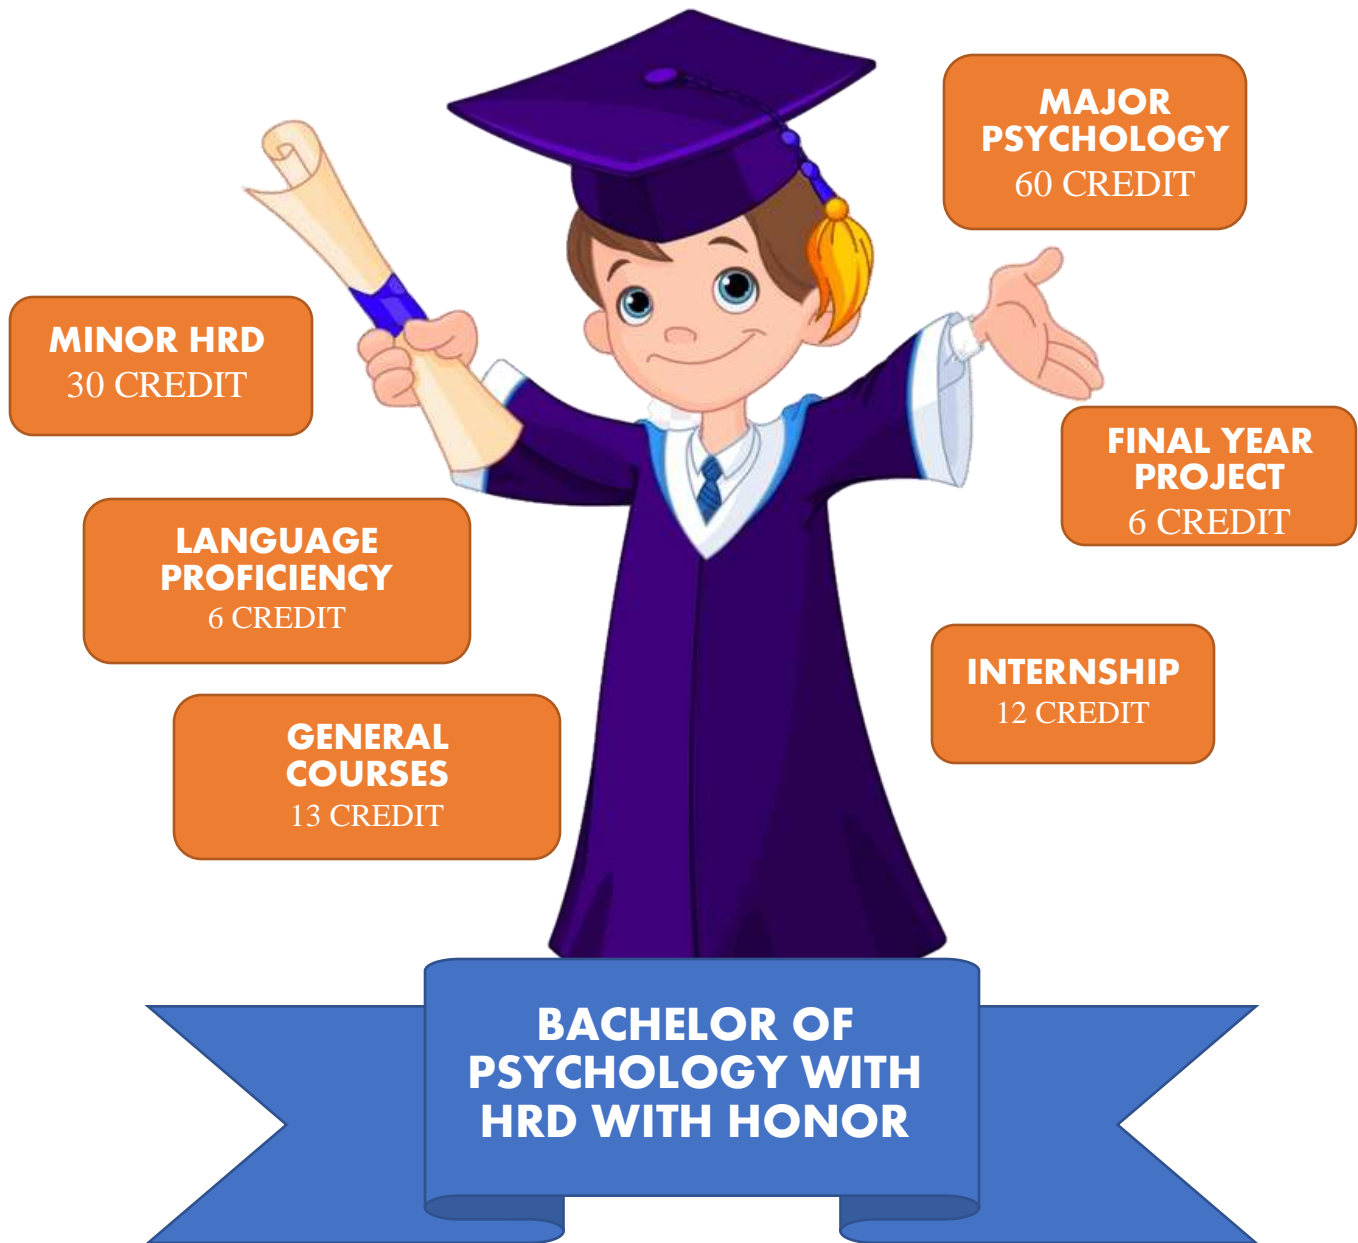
MAJOR PSYCHOLOGY
60 CREDIT

MINOR HRD
30 CREDIT

FINAL YEAR PROJECT
6 CREDIT

LANGUAGE PROFICIENCY
6 CREDIT

INTERNSHIP
12 CREDIT

GENERAL COURSES
13 CREDIT

BACHELOR OF PSYCHOLOGY WITH HRD WITH HONOR